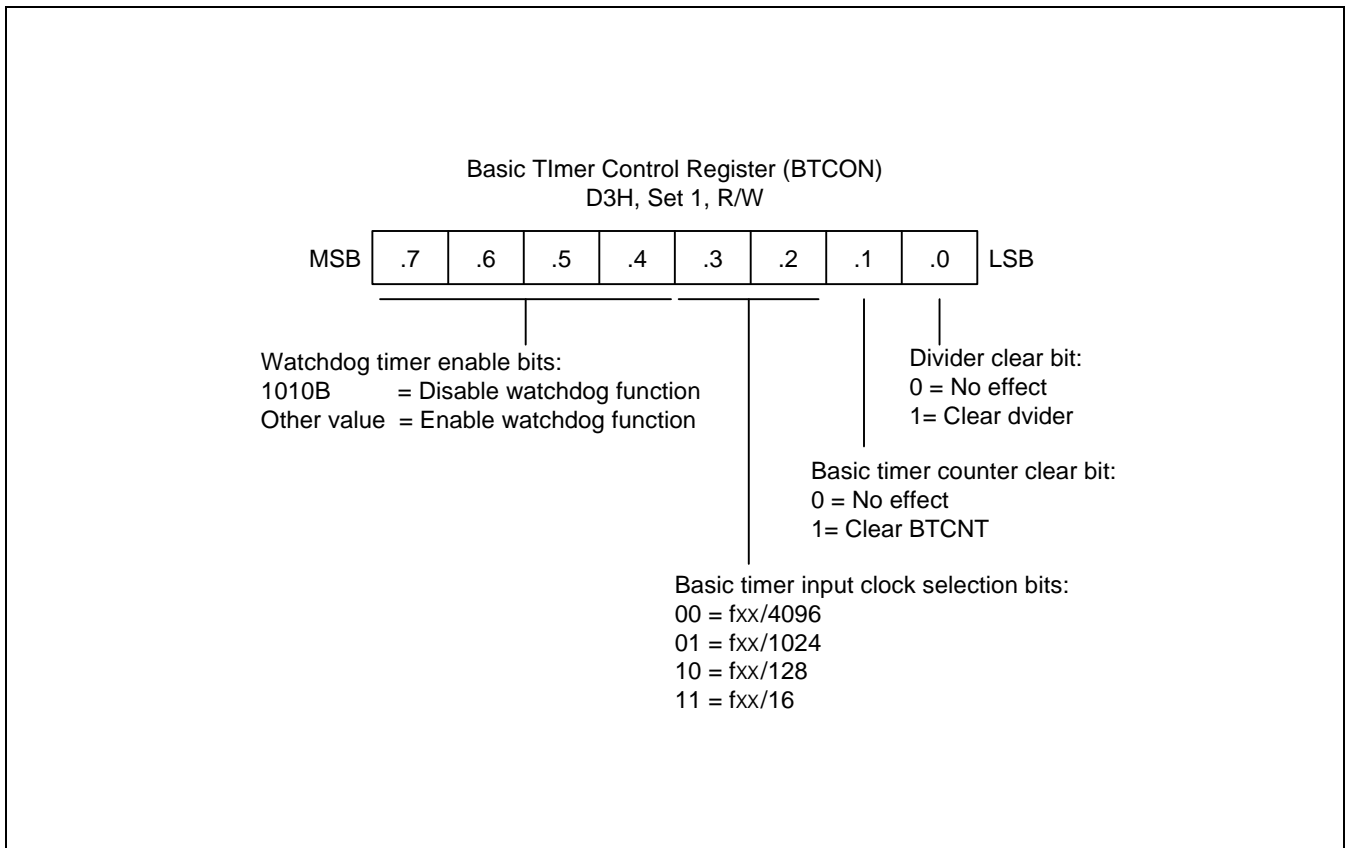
Basic TImer Control Register (BTCON)
D3H, Set 1, R/W

| MSB | .7 | .6 | .5 | .4 | .3 | .2 | .1 | .0 | LSB |
|---|---|---|---|---|---|---|---|---|---|

Watchdog timer enable bits:
1010B = Disable watchdog function
Other value = Enable watchdog function

Divider clear bit:
0 = No effect
1= Clear dvider

Basic timer counter clear bit:
0 = No effect
1= Clear BTCNT

Basic timer input clock selection bits:
00 = fxx/4096
01 = fxx/1024
10 = fxx/128
11 = fxx/16